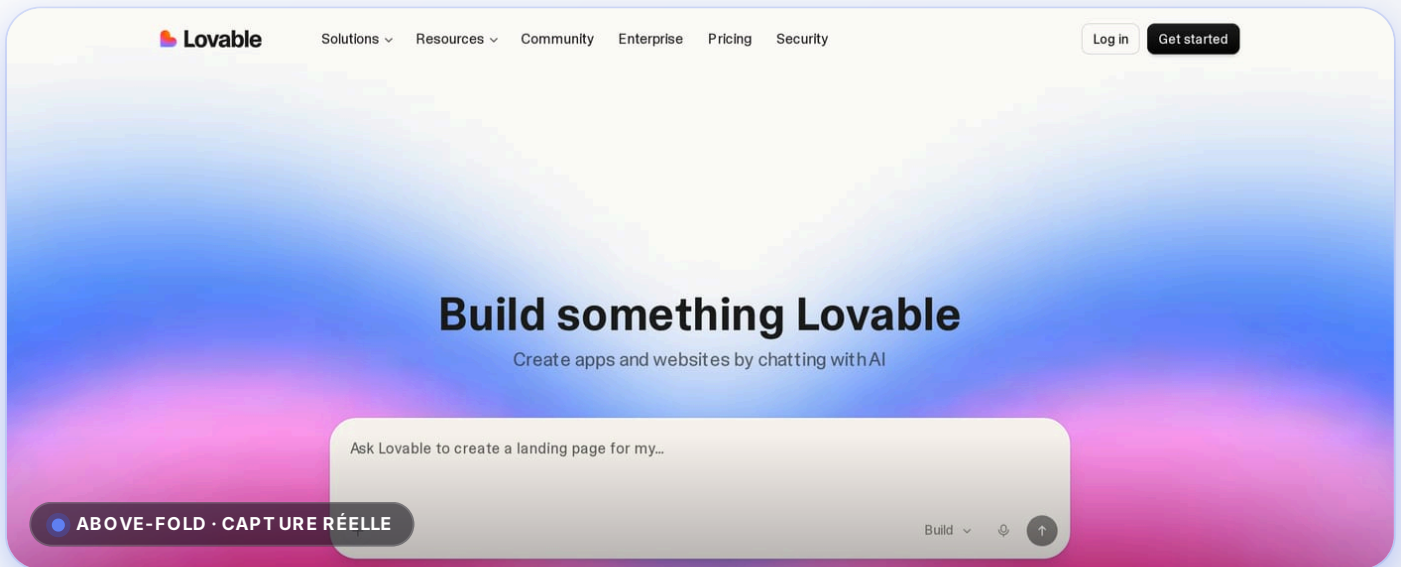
Lovable

Solutions Resources Community Enterprise Pricing Security

Log in Get started

Build something Lovable

Create apps and websites by chatting with AI

Ask Lovable to create a landing page for my...

Build

ABOVE-FOLD · CAPTURE RÉELLE